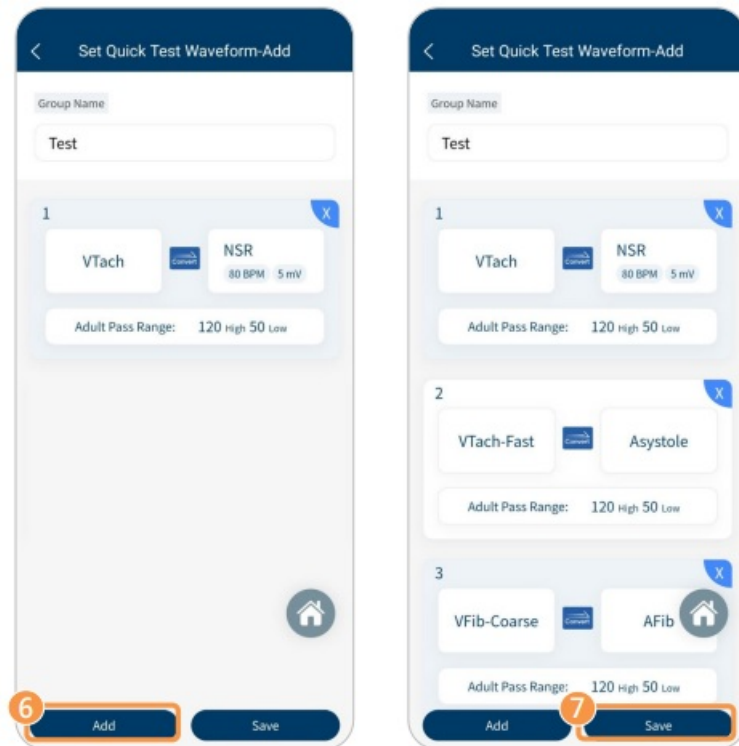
Set Quick Test Waveform-Add

Group Name

Test

1

X

VTach

Convert

NSR

80 BPM 5 mV

Adult Pass Range: 120 High 50 Low

6

Add

Save

Set Quick Test Waveform-Add

Group Name

Test

1

X

VTach

Convert

NSR

80 BPM 5 mV

Adult Pass Range: 120 High 50 Low

2

X

VTach-Fast

Convert

Asystole

Adult Pass Range: 120 High 50 Low

3

X

VFib-Coarse

Convert

AFib

Adult Pass Range: 120 High 50 Low

7

Add

Save